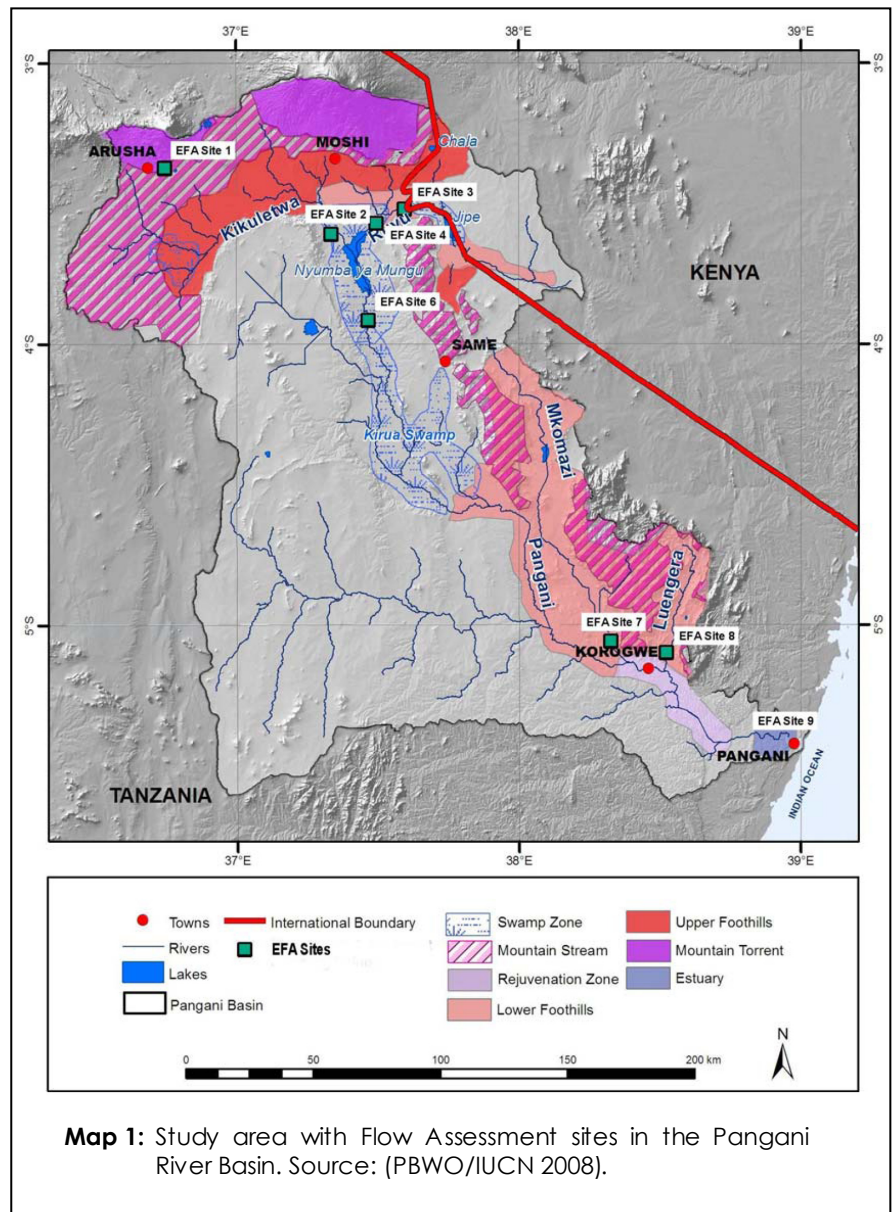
37°E
38°E
39°E
3°S
3°S
4°S
4°S
5°S
5°S

ARUSHA
EFA Site 1
MOSHI
Chala
EFA Site 3
Jipe
EFA Site 2
EFA Site 4
Kikuletwa
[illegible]
Nyumba ya Mungu
EFA Site 6
KENYA
SAME
Mkomazi
Kirua Swamp
Pangani
Luengera
EFA Site 7
EFA Site 8
KOROGWE
EFA Site 9
PANGANI
INDIAN OCEAN
TANZANIA

37°E
38°E
39°E

Towns
International Boundary
Rivers
EFA Sites
Lakes
Pangani Basin
Swamp Zone
Mountain Stream
Rejuvenation Zone
Lower Foothills
Upper Foothills
Mountain Torrent
Estuary

N

0
50
100
150
200 km

Map 1: Study area with Flow Assessment sites in the Pangani River Basin. Source: (PBWO/IUCN 2008).